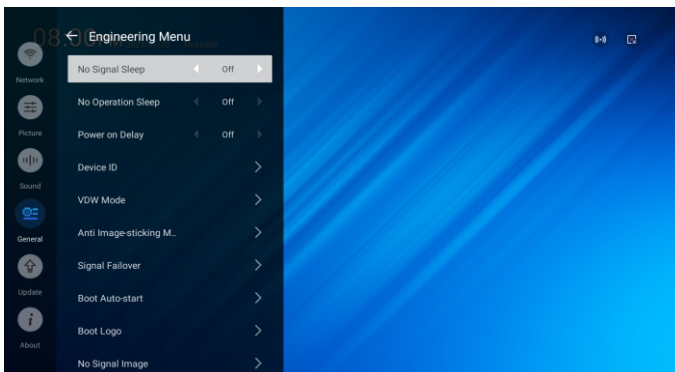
08:0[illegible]

Network

Picture

Sound

General

Update

About

← Engineering Menu

No Signal Sleep Off

No Operation Sleep Off

Power on Delay Off

Device ID

VDW Mode

Anti Image-sticking M..

Signal Failover

Boot Auto-start

Boot Logo

No Signal Image